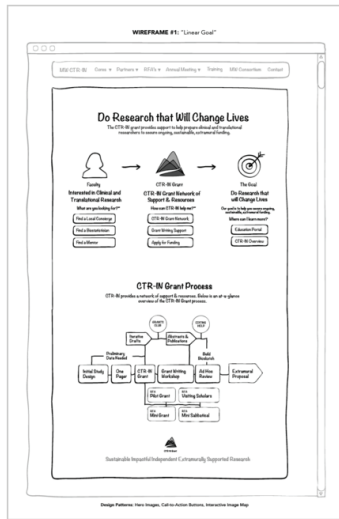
WIREFRAME #1: "Linear Goal"

MW CTR-IN | Cores | Partners | RFA's | Annual Meeting | Training | MW Consortium | Contact

Do Research that Will Change Lives

The CTR-IN grant provides support to help prepare clinical and translational researchers to secure ongoing, sustainable, extramural funding.

Faculty

Interested in Clinical and Translational Research

What are you looking for?

Find a Local Consultant

Find a Biostatistician

Find a Mentor

CTR-IN Grant

CTR-IN Grant Network of Support & Resources

How can CTR-IN help me?

CTR-IN Grant Network

Grant Writing Support

Apply for Funding

The Goal

Do Research that will Change Lives

Our goal is to help you secure ongoing, sustainable, extramural funding.

Where can I learn more?

Education Portal

CTR-IN Overview

CTR-IN Grant Process

CTR-IN provides a network of support & resources. Below is an at-a-glance overview of the CTR-IN Grant process.

Initial Study Design

Preliminary Data Needed

One Pager

Narrative Drafts

CTR-IN Grant

Grant Writing Workshop

Abstracts & Publications

Build Research

Ad Hoc Review

Extramural Proposal

Pilot Grant

Visiting Scholars

Mini Grant

Mini Sabbatical

CTR-IN

Sustainable Impactful Independent Extramurally Supported Research

Design Patterns: Hero Images, Call-to-Action Buttons, Interactive Image Map